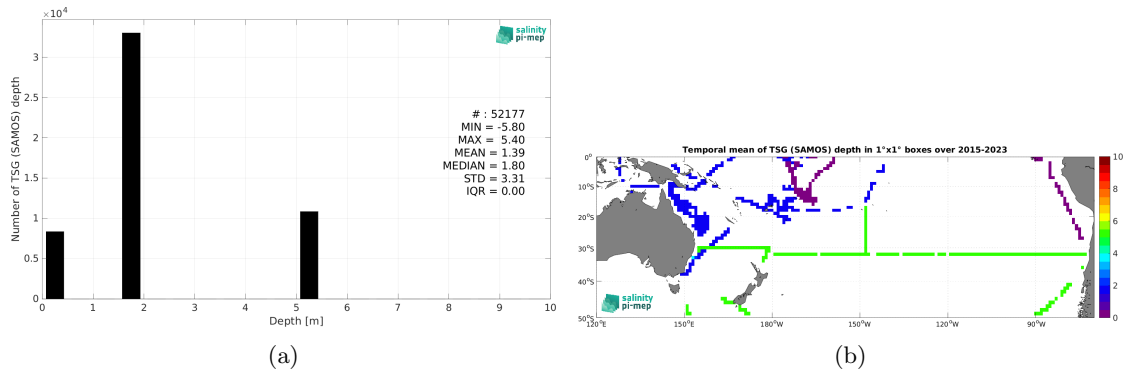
$\times 10^4$

salinity pi-mep

Number of TSG (SAMOS) depth

3
2.5
2
1.5
1
0.5
0

# : 52177
MIN = -5.80
MAX = 5.40
MEAN = 1.39
MEDIAN = 1.80
STD = 3.31
IQR = 0.00

0 1 2 3 4 5 6 7 8 9 10
Depth [m]

(a)

Temporal mean of TSG (SAMOS) depth in 1°x1° boxes over 2015-2023

0°
10°S
20°S
30°S
40°S
50°S

120°E 150°E 180°W 150°W 120°W 90°W

10
8
6
4
2
0

salinity pi-mep

(b)